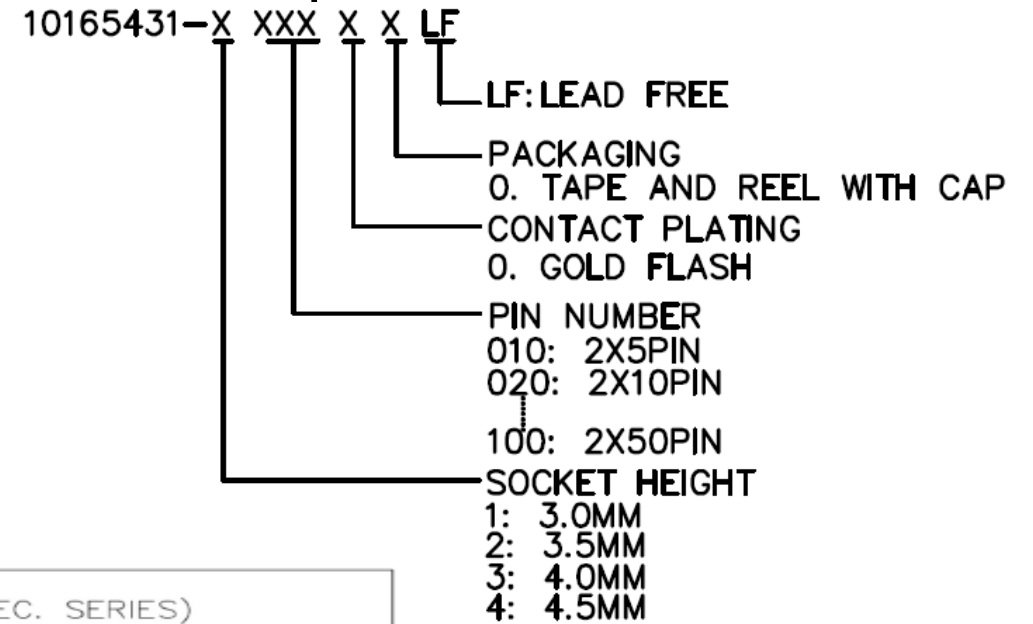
10165431-X XXX X X LF

LF: LEAD FREE

PACKAGING
0. TAPE AND REEL WITH CAP

CONTACT PLATING
0. GOLD FLASH

PIN NUMBER
010: 2X5PIN
020: 2X10PIN
100: 2X50PIN

SOCKET HEIGHT
1: 3.0MM
2: 3.5MM
3: 4.0MM
4: 4.5MM

EC. SERIES)